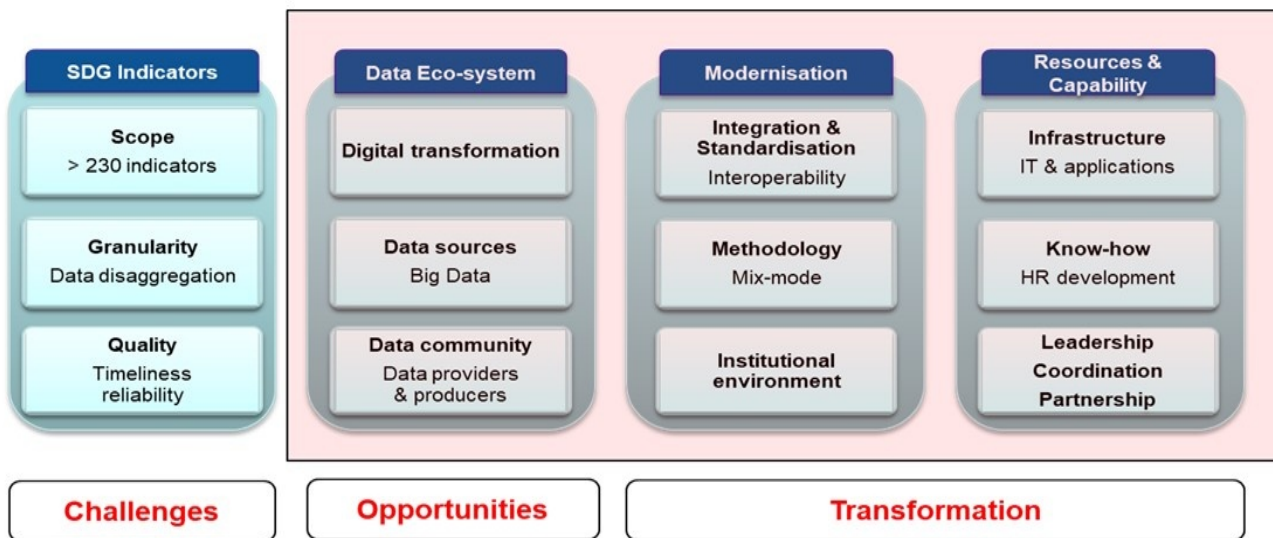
SDG Indicators

Scope
> 230 indicators

Granularity
Data disaggregation

Quality
Timeliness
reliability

Data Eco-system

Digital transformation

Data sources
Big Data

Data community
Data providers & producers

Modernisation

Integration & Standardisation
Interoperability

Methodology
Mix-mode

Institutional environment

Resources & Capability

Infrastructure
IT & applications

Know-how
HR development

Leadership
Coordination
Partnership

Challenges

Opportunities

Transformation